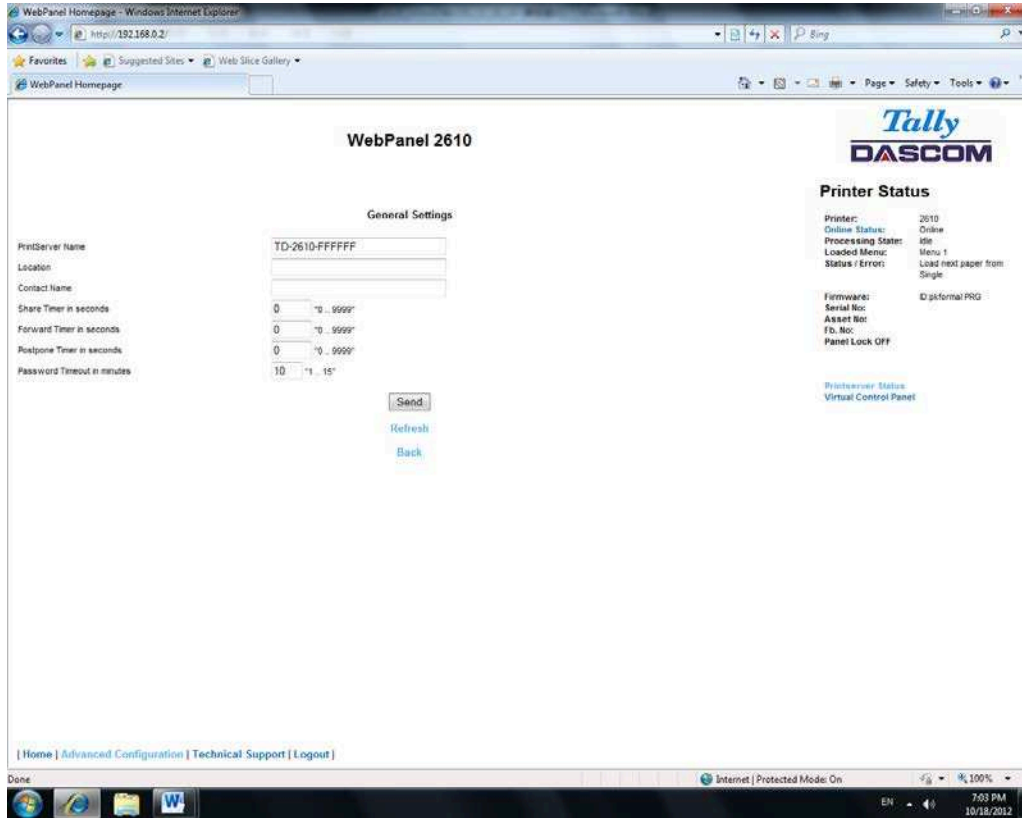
WebPanel Homepage - Windows Internet Explorer
http://192.168.0.2/
Bing
Favorites | Suggested Sites ▾ | Web Slice Gallery ▾
WebPanel Homepage
Page ▾ Safety ▾ Tools ▾

WebPanel 2610

Tally
DASCOM

Printer Status

| | |
|---|---|
| Printer: | 2610 |
| Online Status: | Online |
| Processing State: | Idle |
| Loaded Menu: | Menu 1 |
| Status / Error: | Load next paper from Single |

| | |
|---|---|
| Firmware: | D:pkformal PRG |
| Serial No: | |
| Asset No: | |
| Fb. No: | |
| Panel Lock OFF | |

Printserver Status
Virtual Control Panel

General Settings

| | | |
|---|---|---|
| PrintServer Name | TD-2610-FFFFFF | |
| Location | | |
| Contact Name | | |
| Share Timer in seconds | 0 | "0 .. 9999" |
| Forward Timer in seconds | 0 | "0 .. 9999" |
| Postpone Timer in seconds | 0 | "0 .. 9999" |
| Password Timeout in minutes | 10 | "1 .. 15" |

Send
Refresh
Back

| Home | Advanced Configuration | Technical Support | Logout |

Done
Internet | Protected Mode: On
100%
EN
7:03 PM
10/18/2012